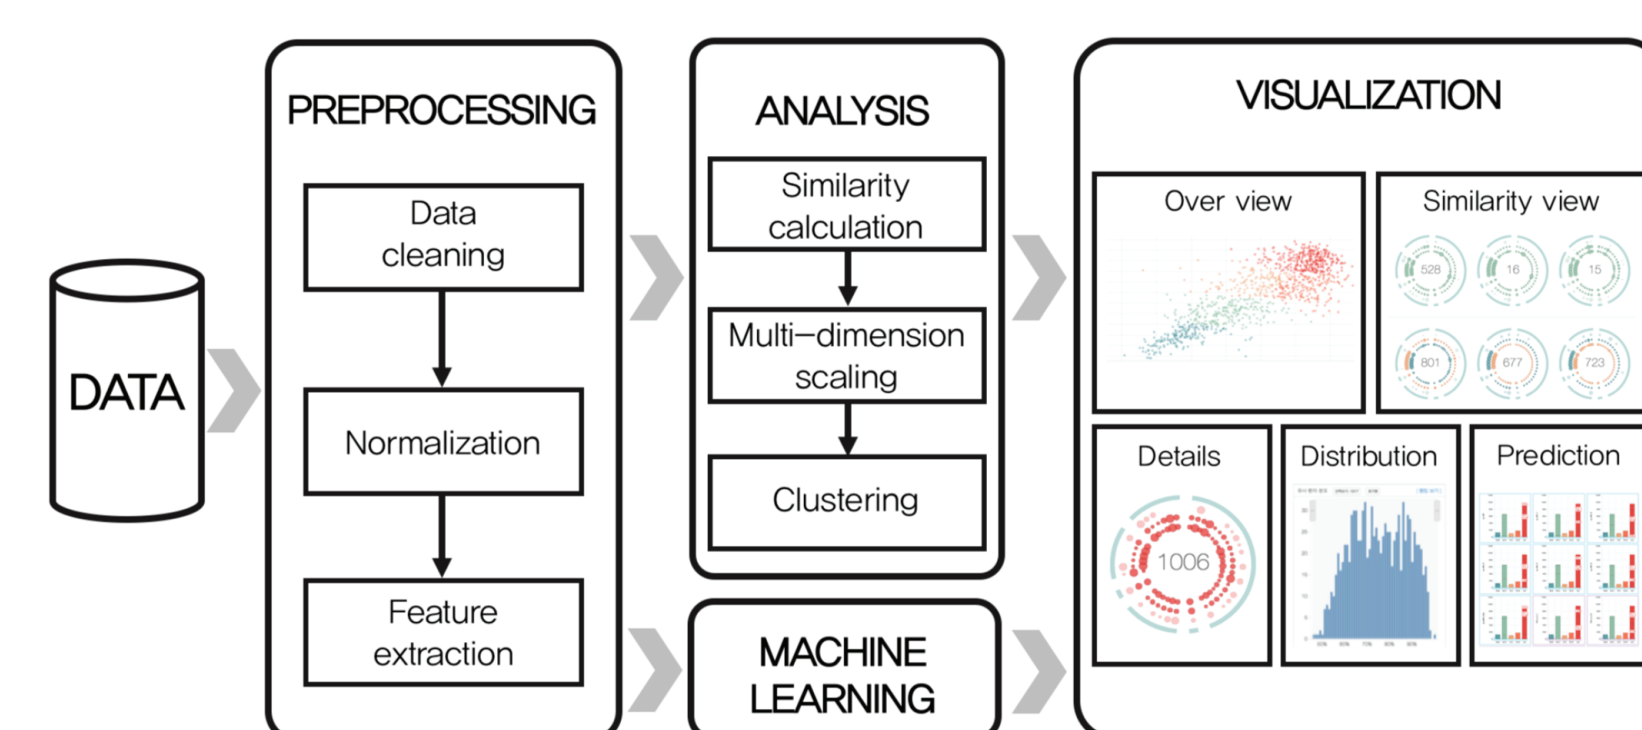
DATA

PREPROCESSING

Data cleaning

Normalization

Feature extraction

ANALYSIS

Similarity calculation

Multi−dimension scaling

Clustering

MACHINE LEARNING

VISUALIZATION

Over view

Similarity view

528

16

15

801

677

723

Details

1006

Distribution

Prediction